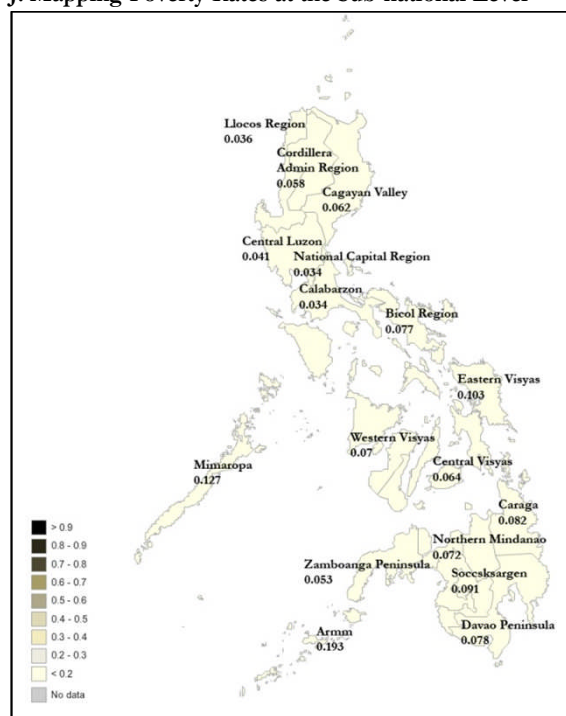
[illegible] Mapping Poverty Rates at the Sub-national Level

Llocos Region
0.036

Cordillera Admin Region
0.058

Cagayan Valley
0.062

Central Luzon
0.041

National Capital Region
0.034

Calabarzon
0.034

Bicol Region
0.077

Eastern Visyas
0.103

Western Visyas
0.07

Central Visyas
0.064

Mimaropa
0.127

Caraga
0.082

Northern Mindanao
0.072

Zamboanga Peninsula
0.053

Soccsksargen
0.091

Davao Peninsula
0.078

Armm
0.193

> 0.9
0.8 - 0.9
0.7 - 0.8
0.6 - 0.7
0.5 - 0.6
0.4 - 0.5
0.3 - 0.4
0.2 - 0.3
< 0.2
No data